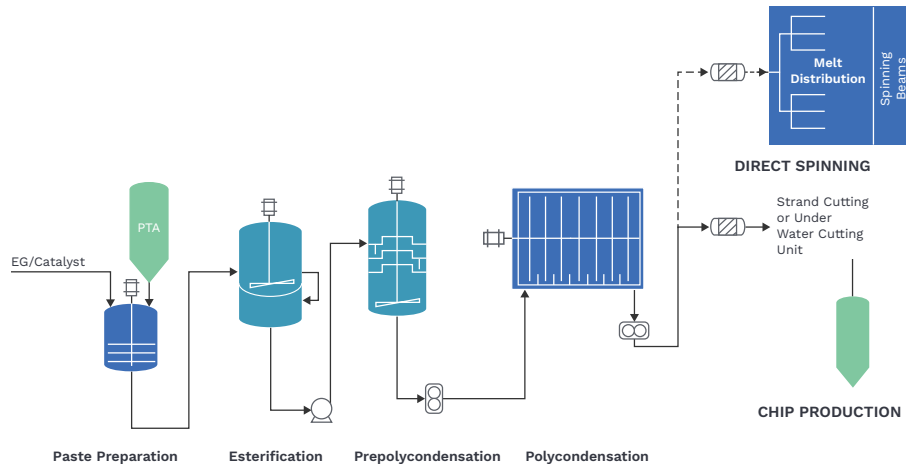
Melt Distribution

Spinning Beams

DIRECT SPINNING

PTA

EG/Catalyst

Strand Cutting or Under Water Cutting Unit

CHIP PRODUCTION

Paste Preparation

Esterification

Prepolycondensation

Polycondensation